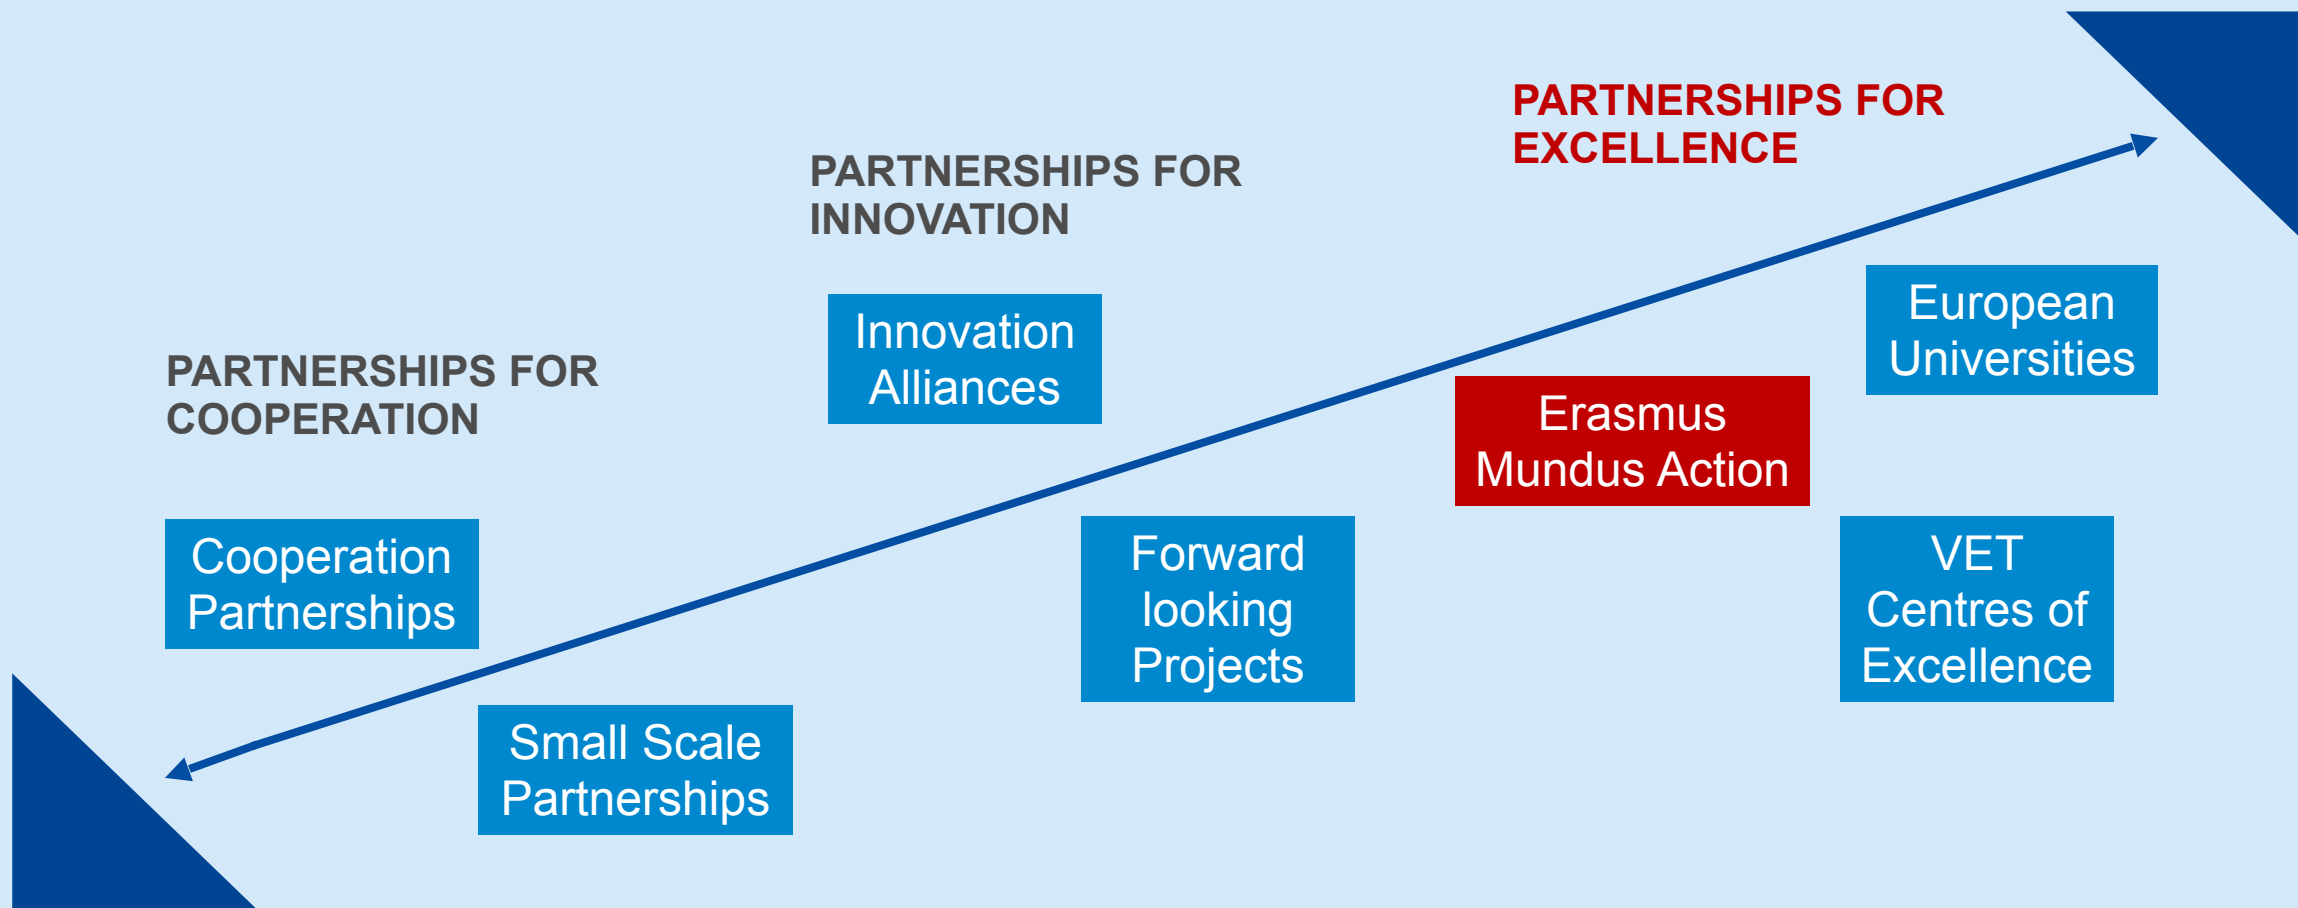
PARTNERSHIPS FOR EXCELLENCE

PARTNERSHIPS FOR INNOVATION

PARTNERSHIPS FOR COOPERATION

Innovation Alliances

European Universities

Erasmus Mundus Action

Cooperation Partnerships

Forward looking Projects

VET Centres of Excellence

Small Scale Partnerships